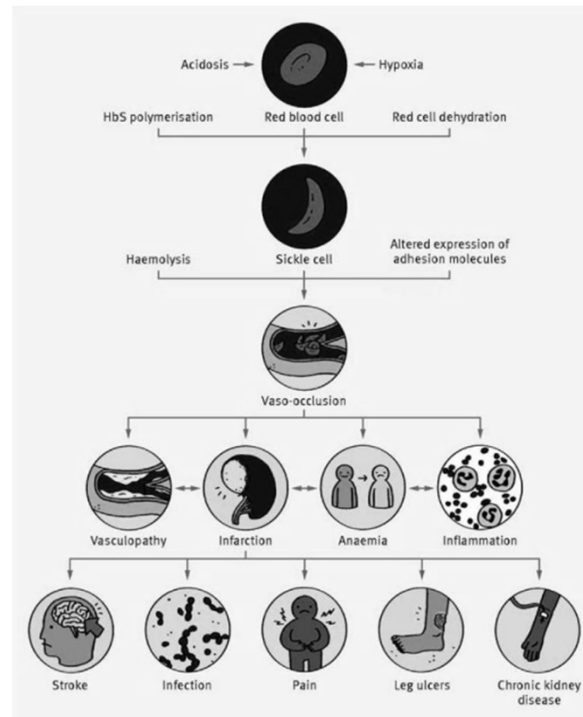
Acidosis

Hypoxia

HbS polymerisation

Red blood cell

Red cell dehydration

Haemolysis

Sickle cell

Altered expression of adhesion molecules

Vaso-occlusion

Vasculopathy

Infarction

Anaemia

Inflammation

Stroke

Infection

Pain

Leg ulcers

Chronic kidney disease